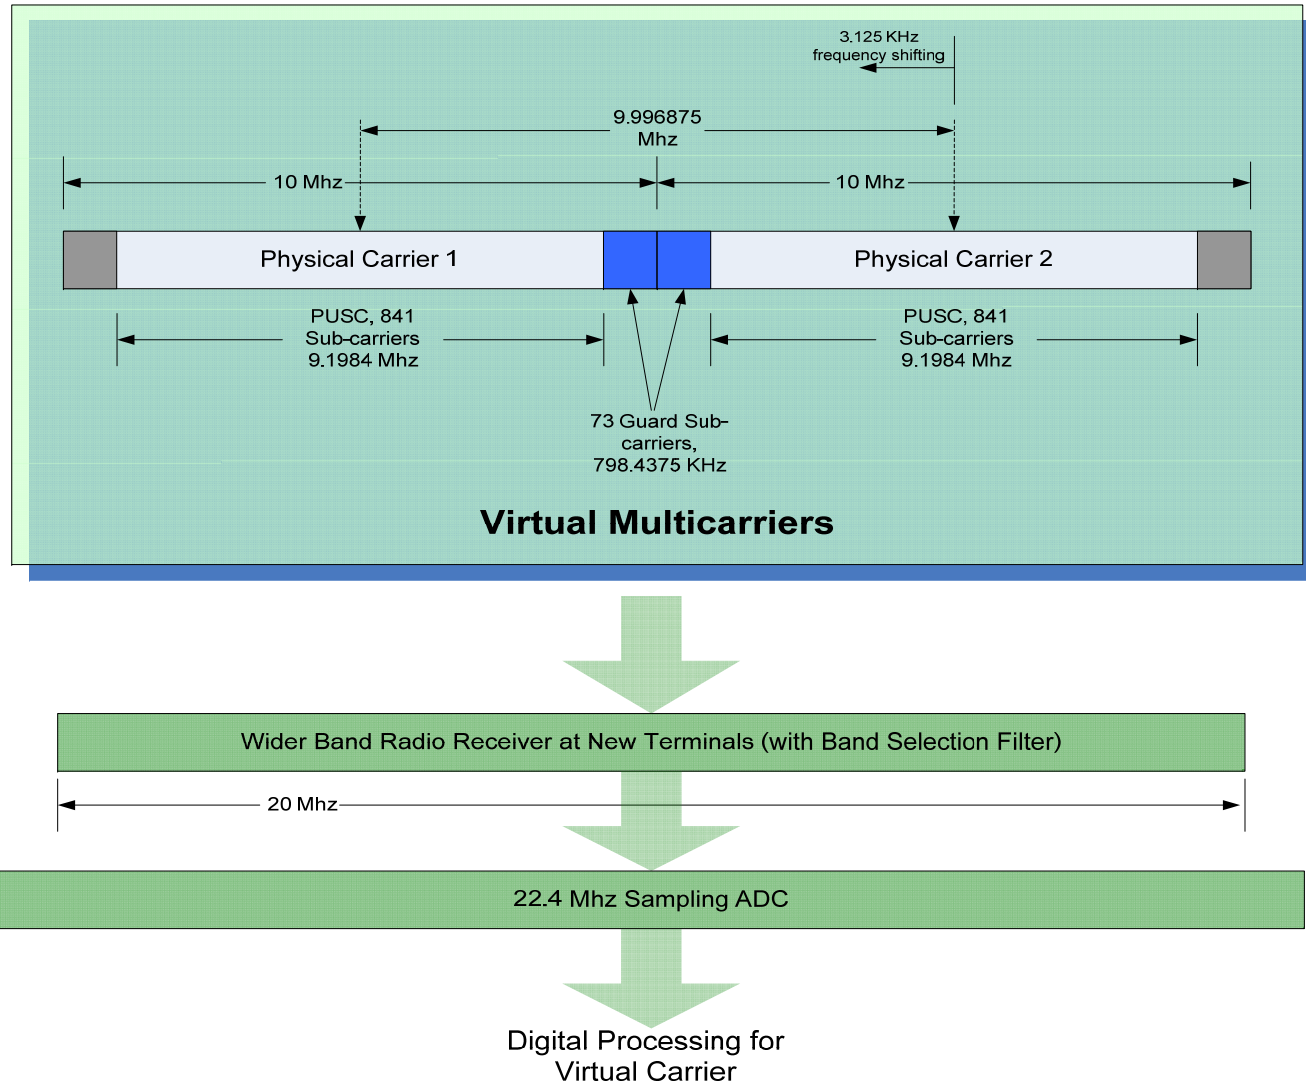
3.125 KHz
frequency shifting

9.996875
Mhz

10 Mhz

10 Mhz

Physical Carrier 1

Physical Carrier 2

PUSC, 841
Sub-carriers
9.1984 Mhz

PUSC, 841
Sub-carriers
9.1984 Mhz

73 Guard Sub-carriers,
798.4375 KHz

Virtual Multicarriers

Wider Band Radio Receiver at New Terminals (with Band Selection Filter)

20 Mhz

22.4 Mhz Sampling ADC

Digital Processing for
Virtual Carrier